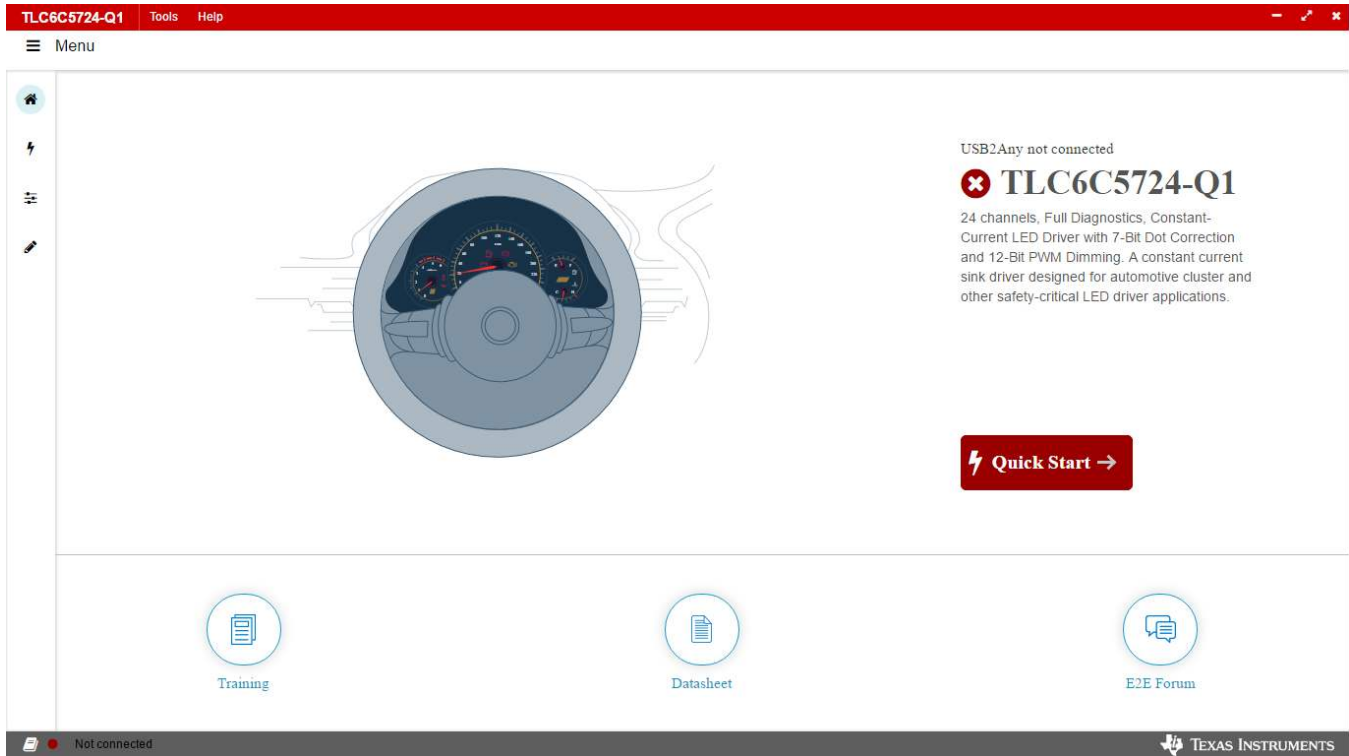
TLC6C5724-Q1 Tools Help

Menu

USB2Any not connected

TLC6C5724-Q1

24 channels, Full Diagnostics, Constant-Current LED Driver with 7-Bit Dot Correction and 12-Bit PWM Dimming. A constant current sink driver designed for automotive cluster and other safety-critical LED driver applications.

Quick Start →

Training

Datasheet

E2E Forum

Not connected

Texas Instruments